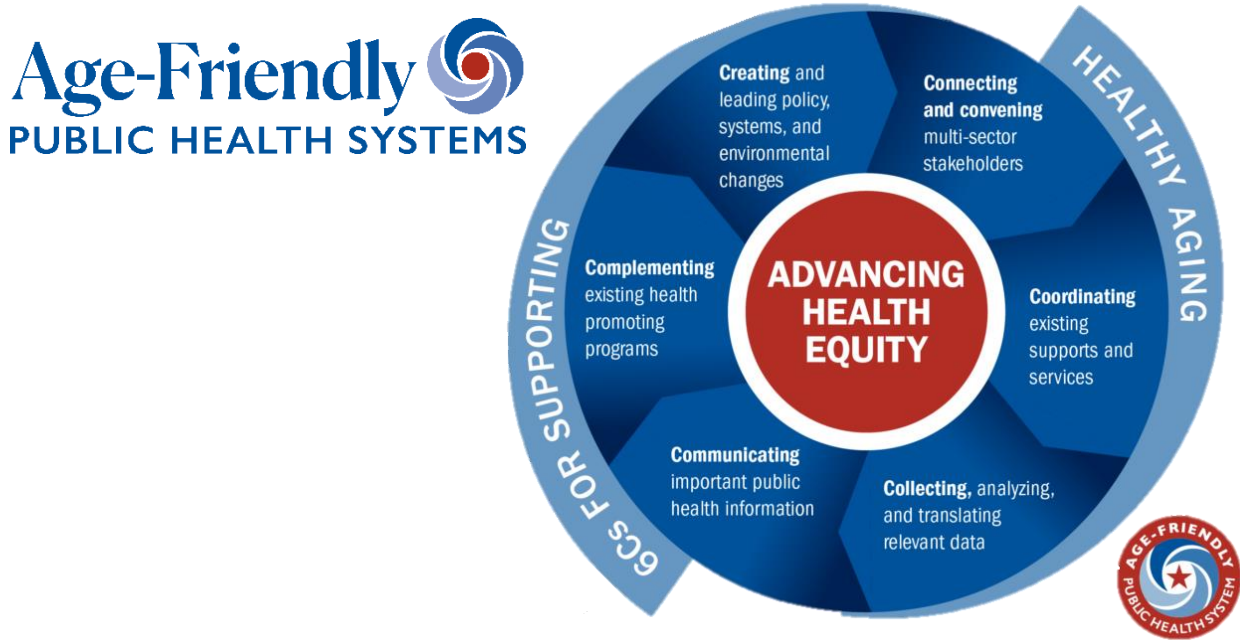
Age-Friendly
PUBLIC HEALTH SYSTEMS

6Cs FOR SUPPORTING HEALTHY AGING

Creating and leading policy, systems, and environmental changes

Connecting and convening multi-sector stakeholders

Coordinating existing supports and services

Collecting, analyzing, and translating relevant data

Communicating important public health information

Complementing existing health promoting programs

ADVANCING HEALTH EQUITY

AGE-FRIENDLY PUBLIC HEALTH SYSTEM